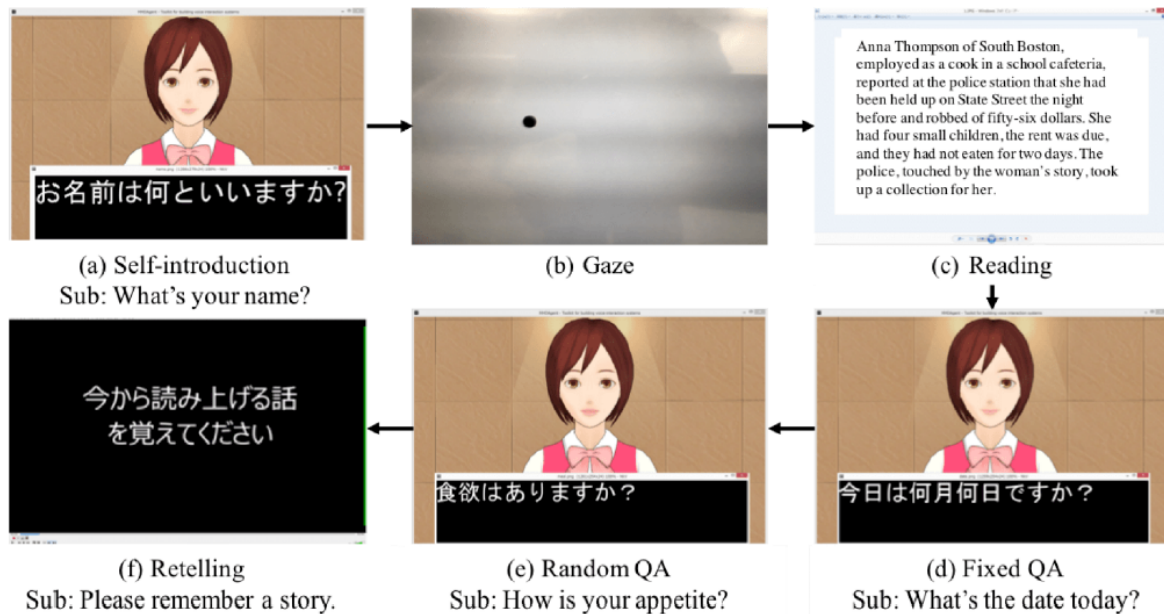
お名前は何といいますか?

(a) Self-introduction
Sub: What's your name?

(b) Gaze

Anna Thompson of South Boston, employed as a cook in a school cafeteria, reported at the police station that she had been held up on State Street the night before and robbed of fifty-six dollars. She had four small children, the rent was due, and they had not eaten for two days. The police, touched by the woman's story, took up a collection for her.

(c) Reading

今から読み上げる話を覚えてください

(f) Retelling
Sub: Please remember a story.

食欲はありますか?

(e) Random QA
Sub: How is your appetite?

今日は何月何日ですか?

(d) Fixed QA
Sub: What's the date today?